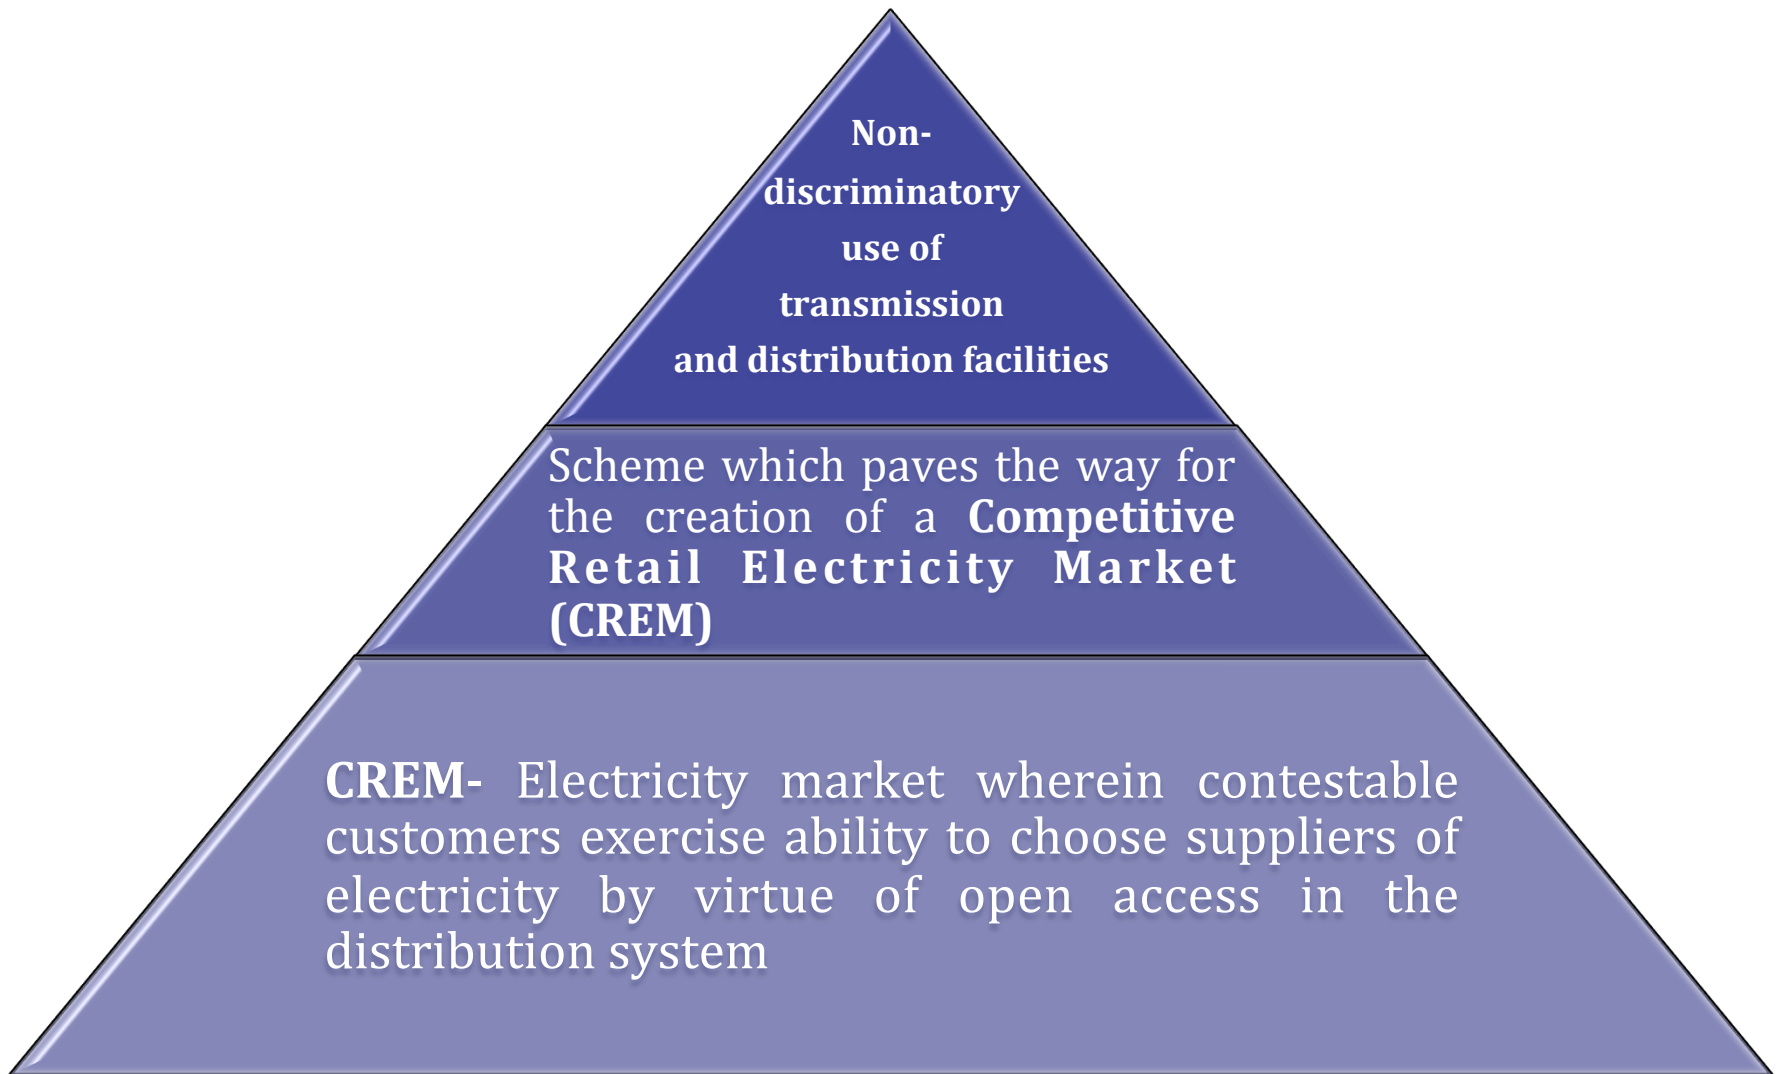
Non-discriminatory use of transmission and distribution facilities

Scheme which paves the way for the creation of a **Competitive Retail Electricity Market (CREM)**

**CREM-** Electricity market wherein contestable customers exercise ability to choose suppliers of electricity by virtue of open access in the distribution system